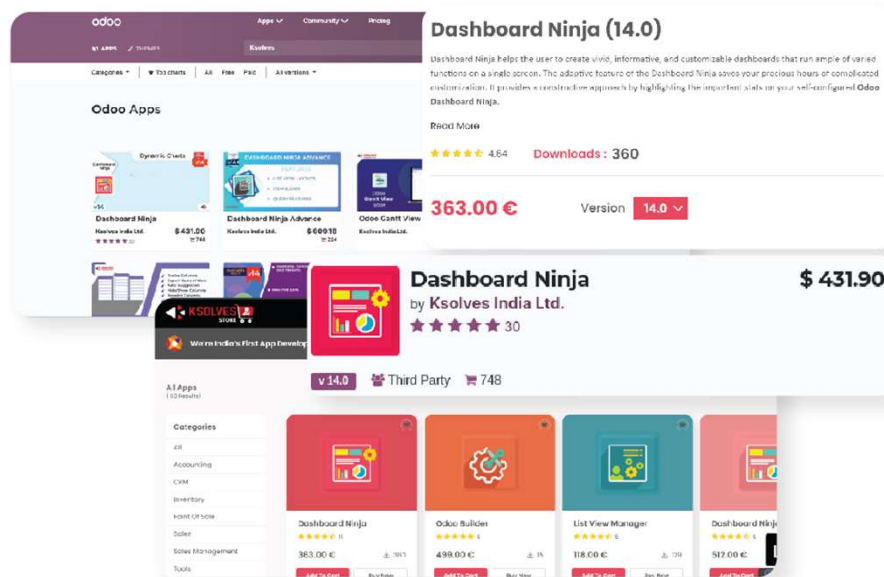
odoo Apps Community Pricing
All Apps Themes Ksolves
Categories Top charts All Free Paid All versions

Odoo Apps

Dynamic Charts
Dashboard Ninja $ 431.00
Ksolves India Ltd. 744
Dashboard Ninja Advance $ 600.18
Ksolves India Ltd. 224
Odoo Gantt View
Ksolves India Ltd.

Dashboard Ninja (14.0)

Dashboard Ninja helps the user to create vivid, informative, and customizable dashboards that run ample of varied functions on a single screen. The adaptive feature of the Dashboard Ninja saves your precious hours of complicated customization. It provides a constructive approach by highlighting the important stats on your self-configured Odoo Dashboard Ninja.

Read More

4.64 Downloads : 360

363.00 € Version 14.0

Dashboard Ninja
by Ksolves India Ltd.
30
$ 431.90
v 14.0 Third Party 748

KSOLVES STORE
We're India's First App Develop

All Apps
(102 Results)

Categories
All
Accounting
CRM
Inventory
Point Of Sale
Sales
Sales Management
Tools

Dashboard Ninja
363.00 €
Add To Cart Buy Now

Odoo Builder
499.00 €
Add To Cart Buy Now

List View Manager
118.00 €
Add To Cart Buy Now

Dashboard Ninja
512.00 €
Add To Cart